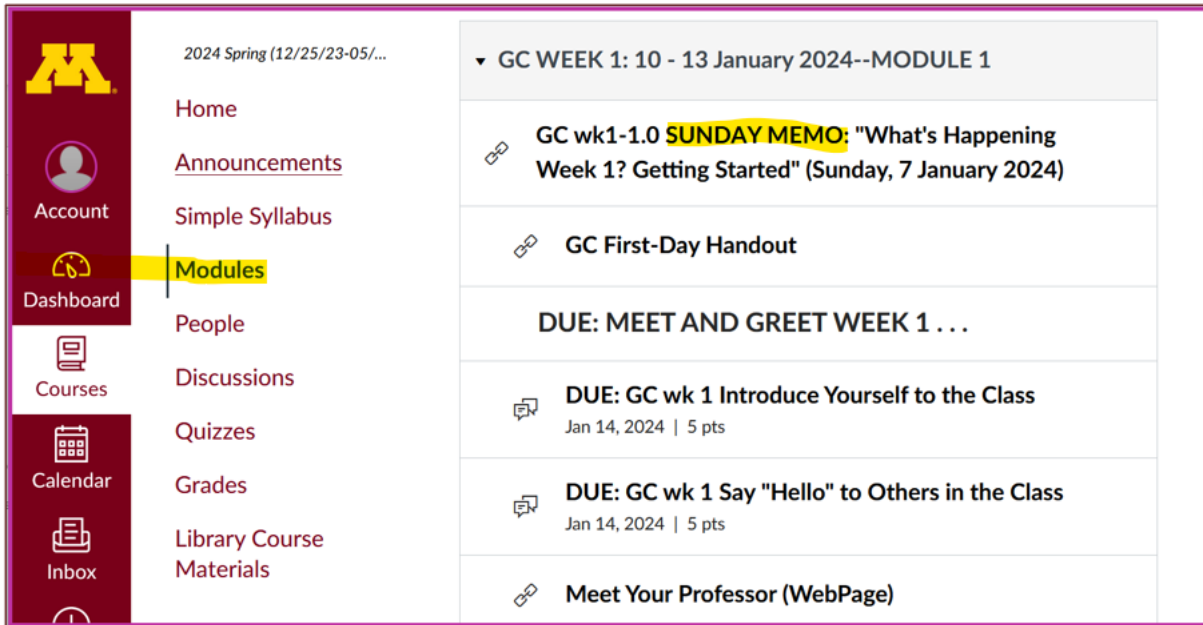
Account

Dashboard

Courses

Calendar

Inbox

2024 Spring (12/25/23-05/...

Home

Announcements

Simple Syllabus

Modules

People

Discussions

Quizzes

Grades

Library Course Materials

GC WEEK 1: 10 - 13 January 2024--MODULE 1

GC wk1-1.0 SUNDAY MEMO: "What's Happening Week 1? Getting Started" (Sunday, 7 January 2024)

GC First-Day Handout

DUE: MEET AND GREET WEEK 1 . . .

DUE: GC wk 1 Introduce Yourself to the Class
Jan 14, 2024 | 5 pts

DUE: GC wk 1 Say "Hello" to Others in the Class
Jan 14, 2024 | 5 pts

Meet Your Professor (WebPage)